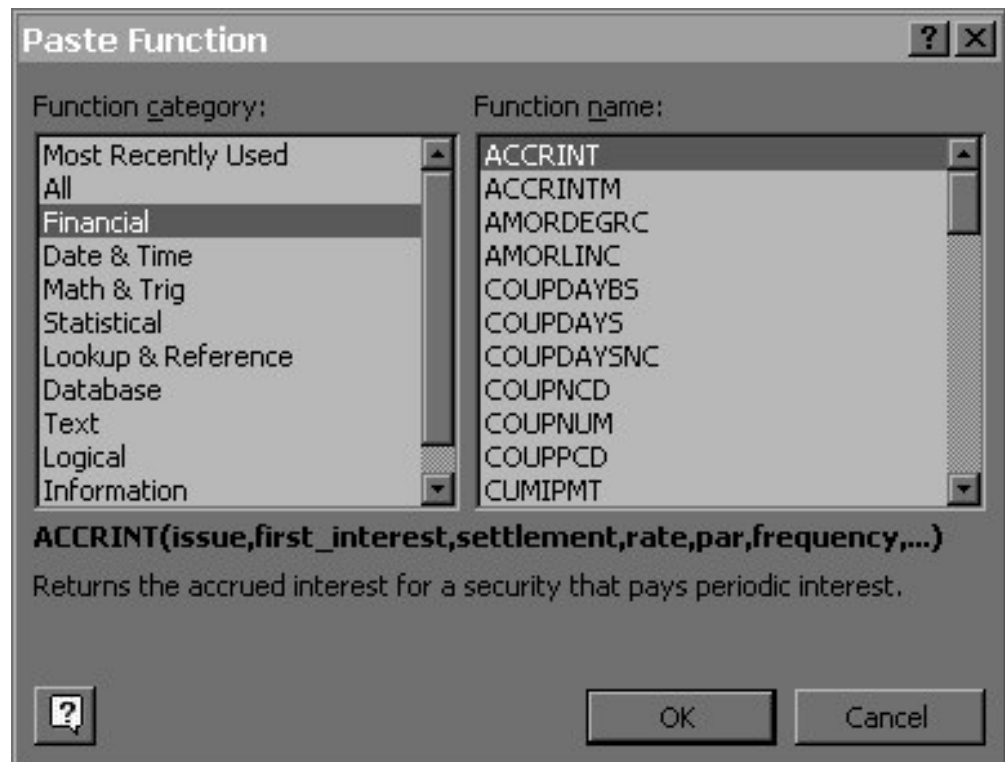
Paste Function

?

Function category:

Most Recently Used
All
Financial
Date & Time
Math & Trig
Statistical
Lookup & Reference
Database
Text
Logical
Information

Function name:

ACCRINT
ACCRINTM
AMORDEGRC
AMORLINC
COUPDAYBS
COUPDAYS
COUPDAYSNC
COUPNCD
COUPNUM
COUPPCD
CUMIPMT

ACCRINT(issue,first_interest,settlement,rate,par,frequency,...)

Returns the accrued interest for a security that pays periodic interest.

?

OK

Cancel